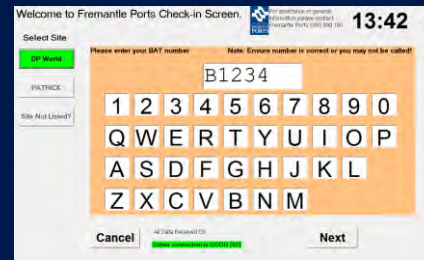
Welcome to Fremantle Ports Check-in Screen.

For assistance or general information please contact Fremantle Ports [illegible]

13:42

Select Site

DP World

PATRICK

Site Not Listed?

Please enter your BAT number

Note: Ensure number is correct or you may not be called!

B1234

1 2 3 4 5 6 7 8 9 0

Q W E R T Y U I O P

A S D F G H J K L

Z X C V B N M

Cancel

All Data Received OK

Server connection is GOOD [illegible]

Next